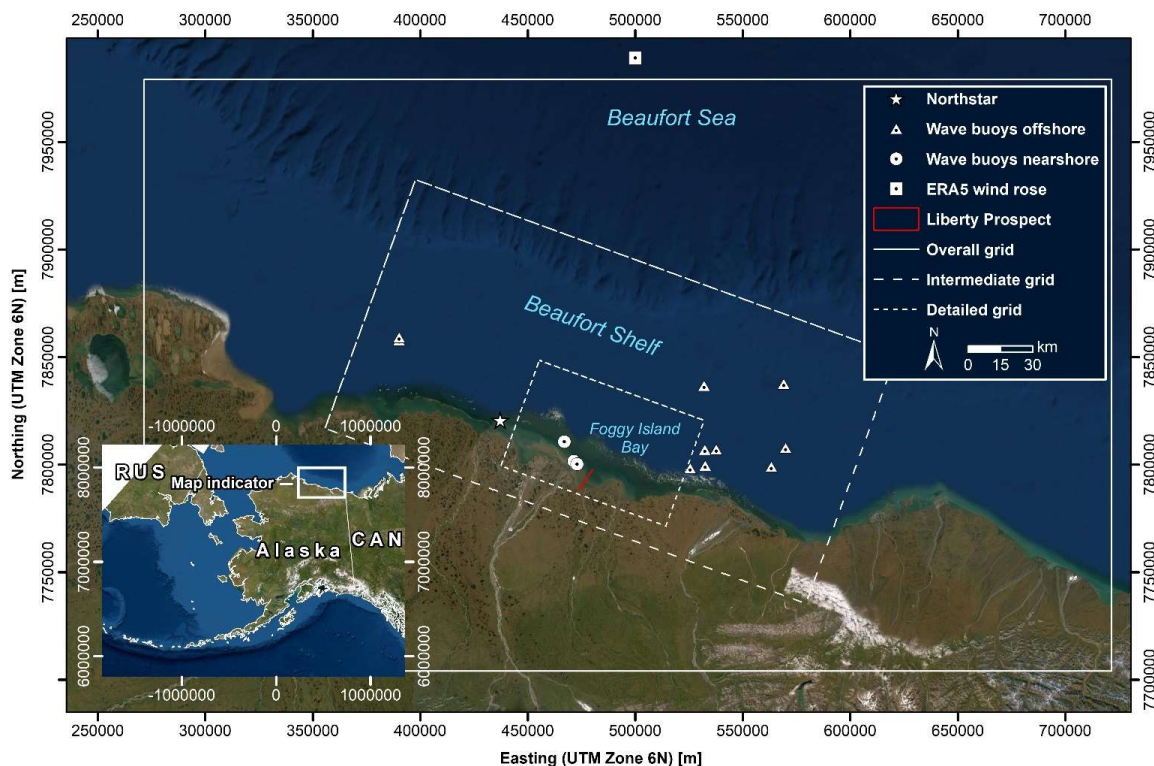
250000 300000 350000 400000 450000 500000 550000 600000 650000 700000

Beaufort Sea

Northstar
Wave buoys offshore
Wave buoys nearshore
ERA5 wind rose
Liberty Prospect
Overall grid
Intermediate grid
Detailed grid
N
km
0 15 30

Beaufort Shelf

Foggy Island Bay

7950000
7900000
7850000
7800000
7750000
7700000

Northing (UTM Zone 6N) [m]

-1000000 0 1000000
RUS
Map indicator
Alaska
CAN
8000000
7000000
6000000
-1000000 0 1000000

250000 300000 350000 400000 450000 500000 550000 600000 650000 700000
Easting (UTM Zone 6N) [m]